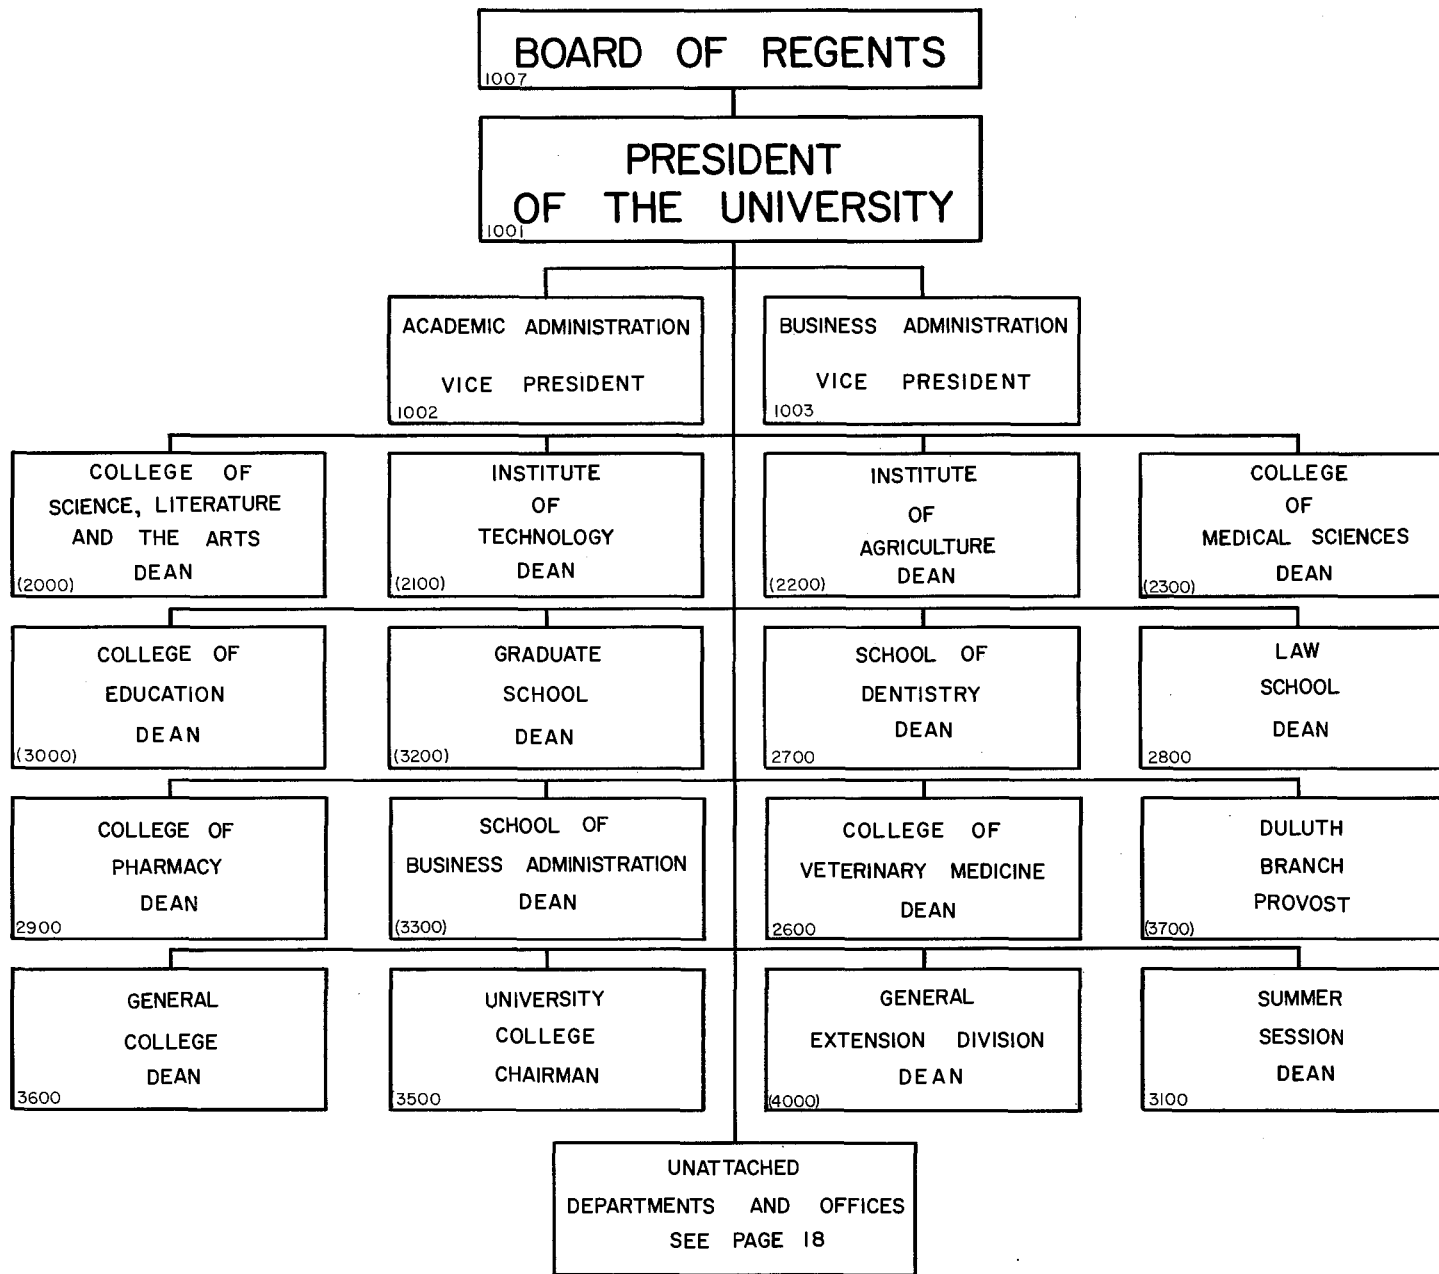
BOARD OF REGENTS
1007

PRESIDENT OF THE UNIVERSITY
1001

ACADEMIC ADMINISTRATION VICE PRESIDENT
1002

BUSINESS ADMINISTRATION VICE PRESIDENT
1003

COLLEGE OF SCIENCE, LITERATURE AND THE ARTS DEAN
(2000)

INSTITUTE OF TECHNOLOGY DEAN
(2100)

INSTITUTE OF AGRICULTURE DEAN
(2200)

COLLEGE OF MEDICAL SCIENCES DEAN
(2300)

COLLEGE OF EDUCATION DEAN
(3000)

GRADUATE SCHOOL DEAN
(3200)

SCHOOL OF DENTISTRY DEAN
2700

LAW SCHOOL DEAN
2800

COLLEGE OF PHARMACY DEAN
2900

SCHOOL OF BUSINESS ADMINISTRATION DEAN
(3300)

COLLEGE OF VETERINARY MEDICINE DEAN
2600

DULUTH BRANCH PROVOST
(3700)

GENERAL COLLEGE DEAN
3600

UNIVERSITY COLLEGE CHAIRMAN
3500

GENERAL EXTENSION DIVISION DEAN
(4000)

SUMMER SESSION DEAN
3100

UNATTACHED DEPARTMENTS AND OFFICES SEE PAGE 18